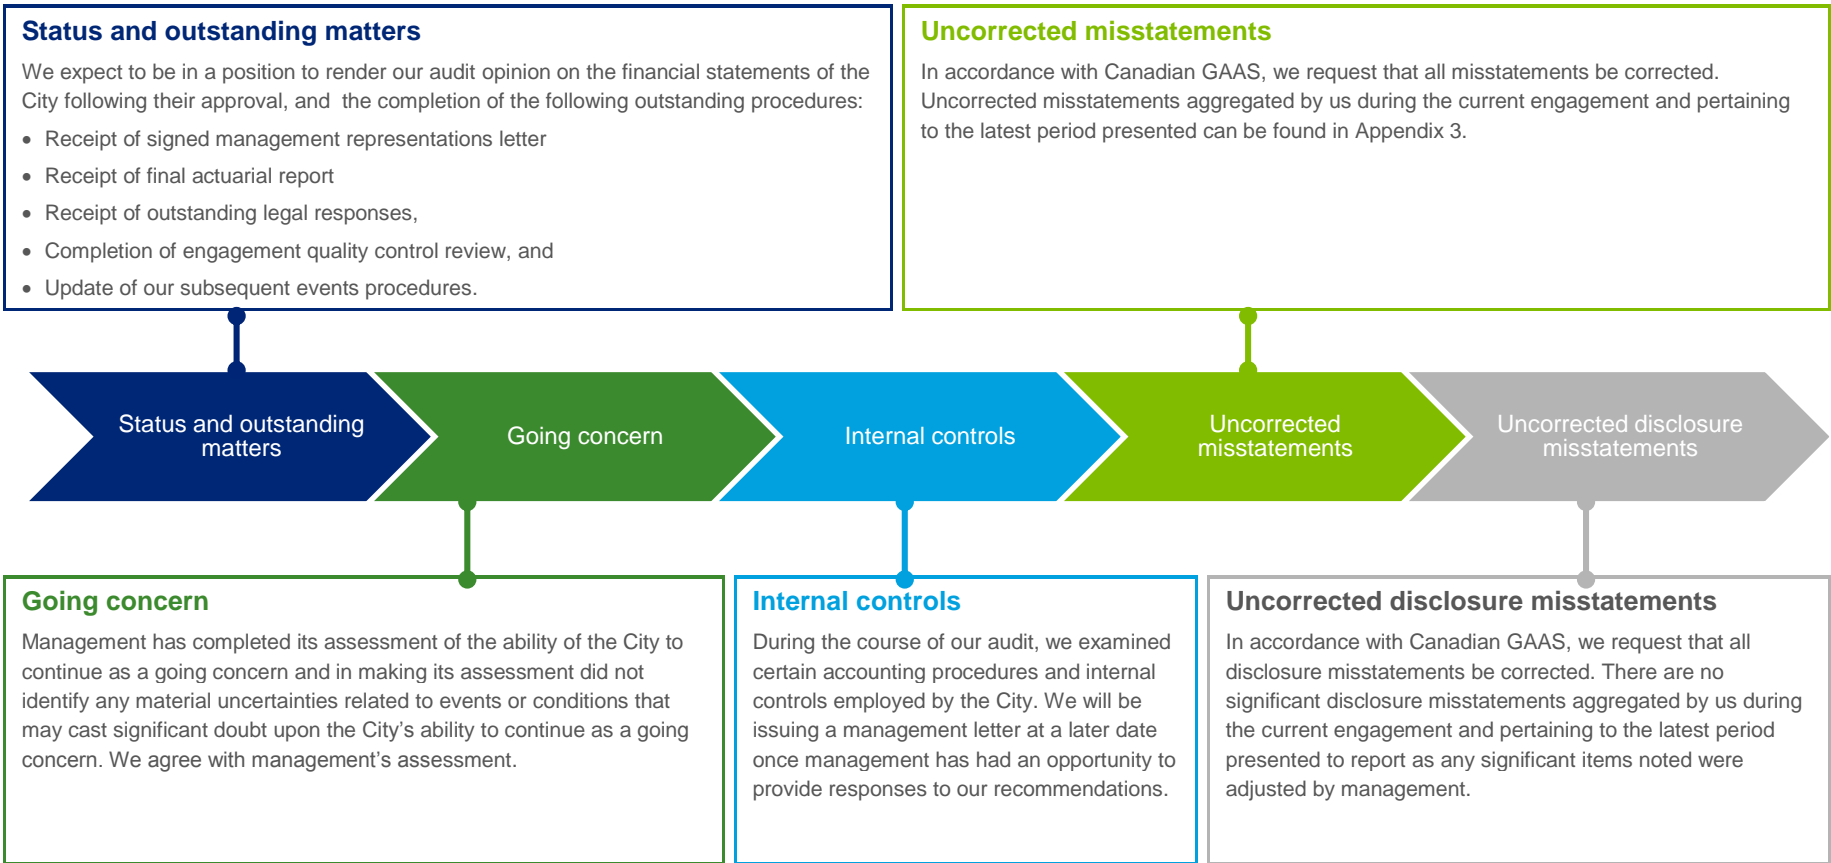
**Status and outstanding matters**

We expect to be in a position to render our audit opinion on the financial statements of the City following their approval, and the completion of the following outstanding procedures:

- Receipt of signed management representations letter
- Receipt of final actuarial report
- Receipt of outstanding legal responses,
- Completion of engagement quality control review, and
- Update of our subsequent events procedures.

**Uncorrected misstatements**

In accordance with Canadian GAAS, we request that all misstatements be corrected. Uncorrected misstatements aggregated by us during the current engagement and pertaining to the latest period presented can be found in Appendix 3.

Status and outstanding matters

Going concern

Internal controls

Uncorrected misstatements

Uncorrected disclosure misstatements

**Going concern**

Management has completed its assessment of the ability of the City to continue as a going concern and in making its assessment did not identify any material uncertainties related to events or conditions that may cast significant doubt upon the City's ability to continue as a going concern. We agree with management's assessment.

**Internal controls**

During the course of our audit, we examined certain accounting procedures and internal controls employed by the City. We will be issuing a management letter at a later date once management has had an opportunity to provide responses to our recommendations.

**Uncorrected disclosure misstatements**

In accordance with Canadian GAAS, we request that all disclosure misstatements be corrected. There are no significant disclosure misstatements aggregated by us during the current engagement and pertaining to the latest period presented to report as any significant items noted were adjusted by management.